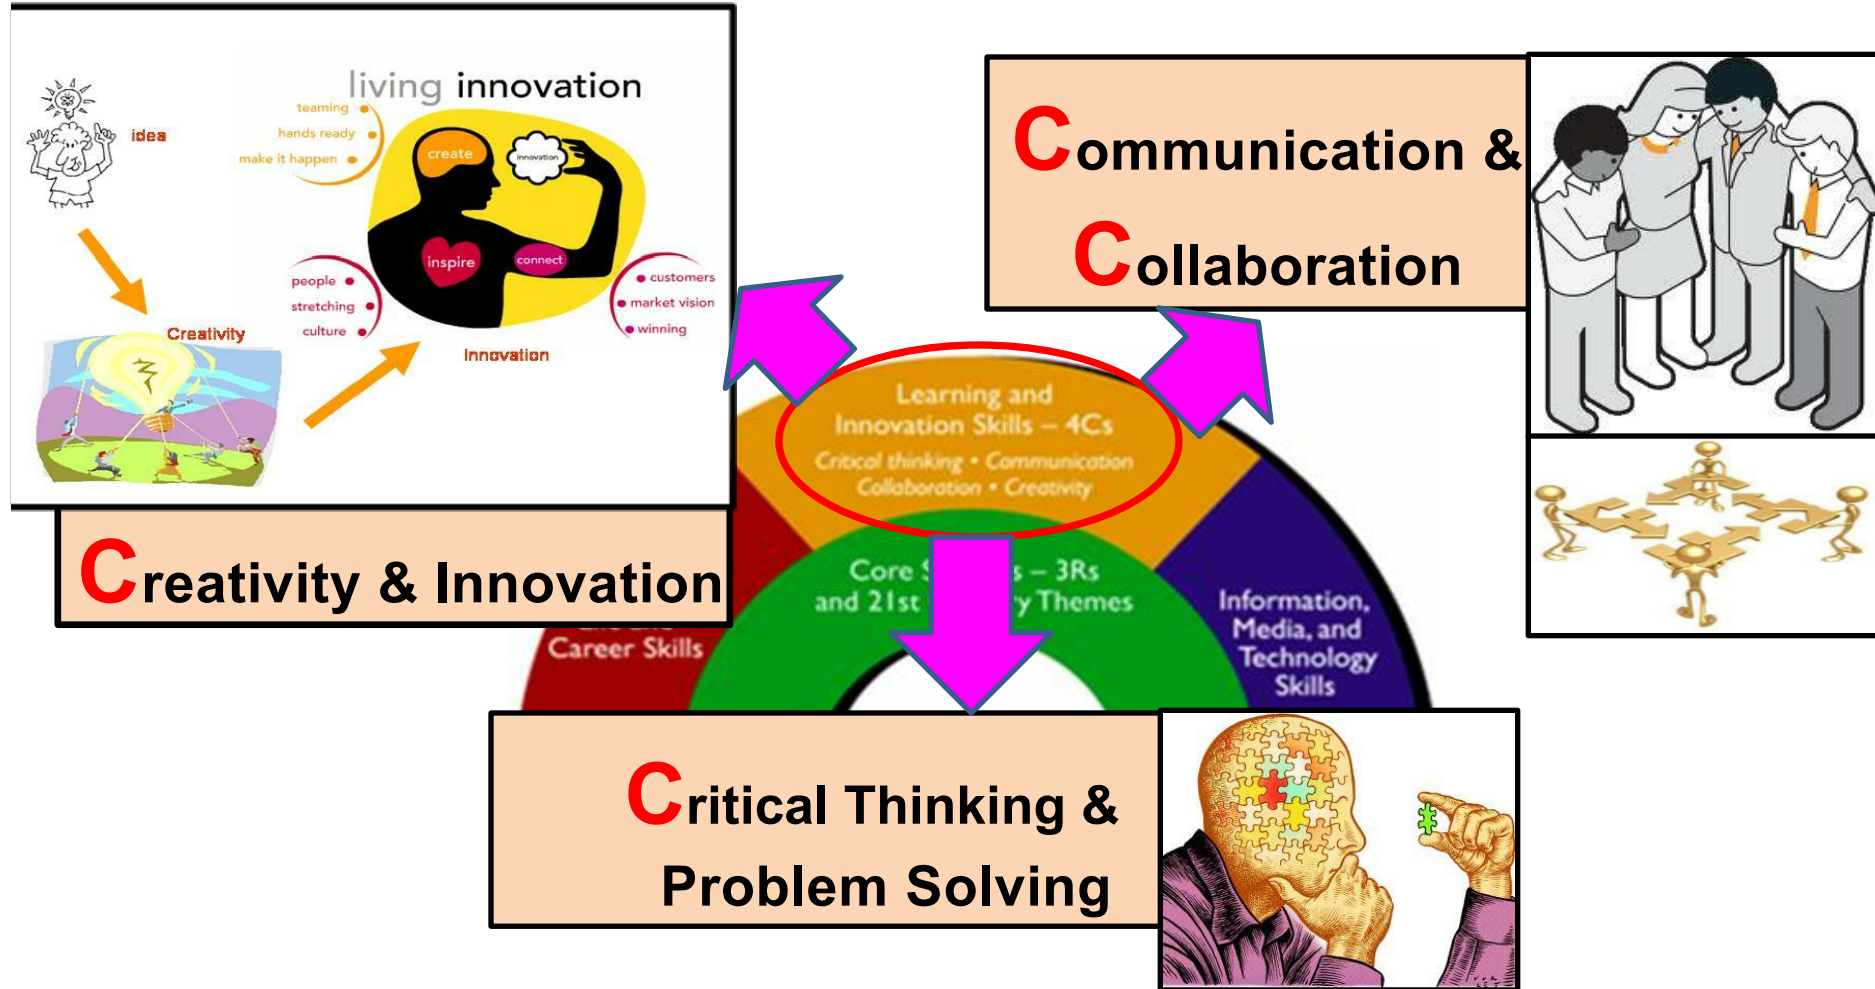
living innovation

idea

teaming
hands ready
make it happen

create
innovation
inspire
connect

people
stretching
culture

customers
market vision
winning

Creativity

Innovation

Creativity & Innovation

Communication &

Collaboration

Learning and Innovation Skills – 4Cs
Critical thinking • Communication
Collaboration • Creativity

Core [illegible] – 3Rs and 21st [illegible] Themes

Career Skills

Information, Media, and Technology Skills

Critical Thinking &

Problem Solving